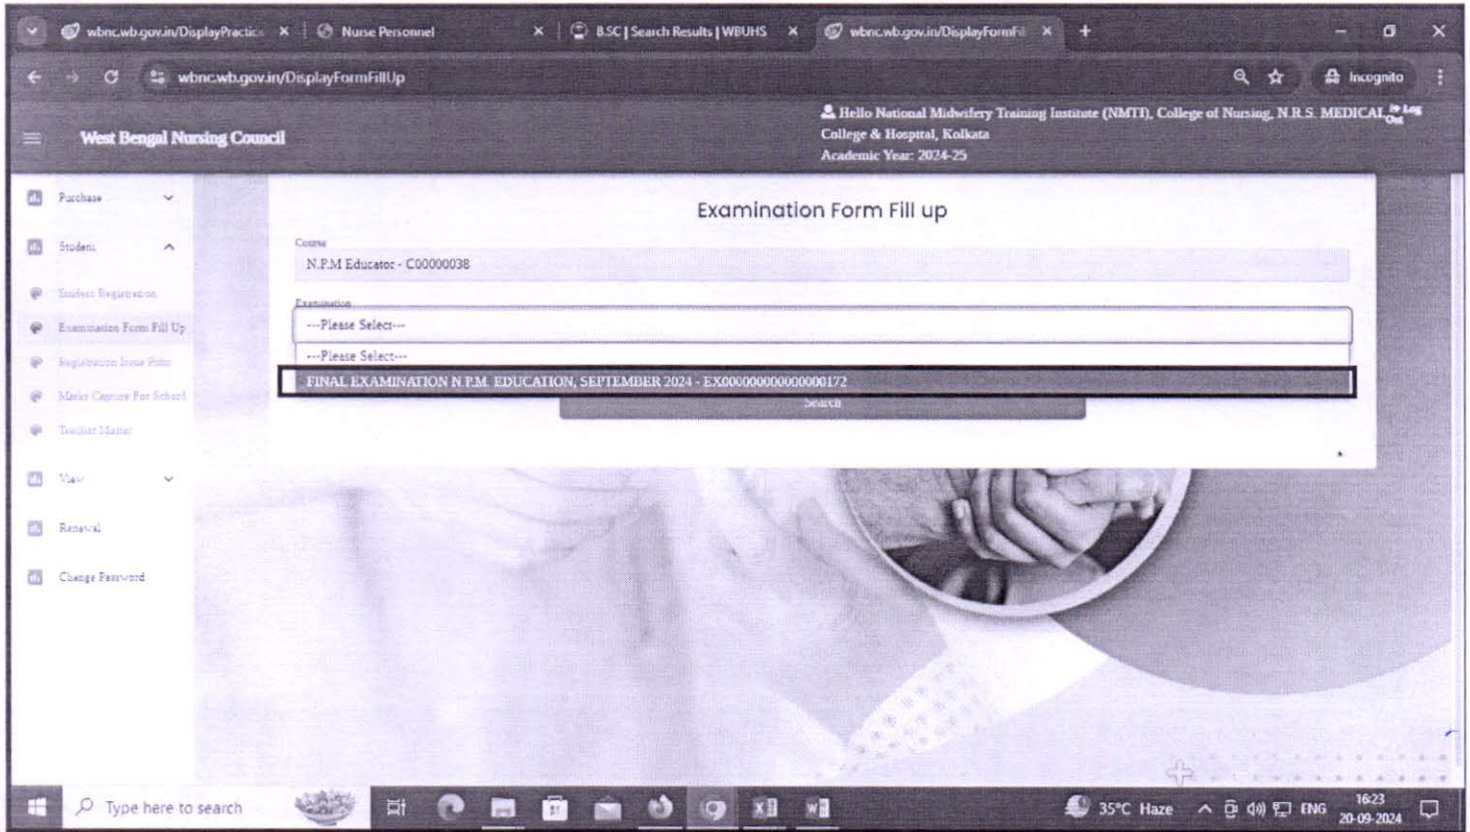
wbnc.wb.gov.in/DisplayPractic ×
Nurse Personnel ×
B.SC | Search Results | WBUHS ×
wbnc.wb.gov.in/DisplayFormFi ×
+

wbnc.wb.gov.in/DisplayFormFillUp

Incognito

West Bengal Nursing Council

Hello National Midwifery Training Institute (NMTI), College of Nursing, N.R.S. MEDICAL College & Hospital, Kolkata
Academic Year: 2024-25
Log Out

Purchase
Student
Student Registration
Examination Form Fill Up
Registration Issue Print
Marks Capture For School
Teacher Master
View
Renewal
Change Password

Examination Form Fill up

Course
N.P.M Educator - C00000038

Examination
---Please Select---
---Please Select---
FINAL EXAMINATION N.P.M. EDUCATION, SEPTEMBER 2024 - EX000000000000000172

Search

Type here to search
35°C Haze
ENG
16:23
20-09-2024